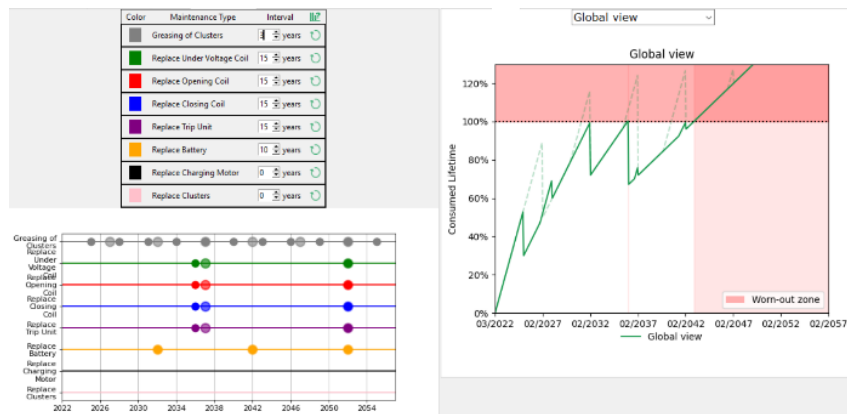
| Color | Maintenance Type | Interval |
|---|---|---|
| | Greasing of Clusters | 3 years |
| | Replace Under Voltage Coil | 15 years |
| | Replace Opening Coil | 15 years |
| | Replace Closing Coil | 15 years |
| | Replace Trip Unit | 15 years |
| | Replace Battery | 10 years |
| | Replace Charging Motor | 0 years |
| | Replace Clusters | 0 years |

Greasing of Clusters
Replace Under Voltage Coil
Replace Opening Coil
Replace Closing Coil
Replace Trip Unit
Replace Battery
Replace Charging Motor
Replace Clusters

2022 2026 2030 2034 2038 2042 2046 2050 2054

Global view

Global view

Consumed Lifetime

120%
100%
80%
60%
40%
20%
0%

03/2022 02/2027 02/2032 02/2037 02/2042 02/2047 02/2052 02/2057

Worn-out zone

Global view